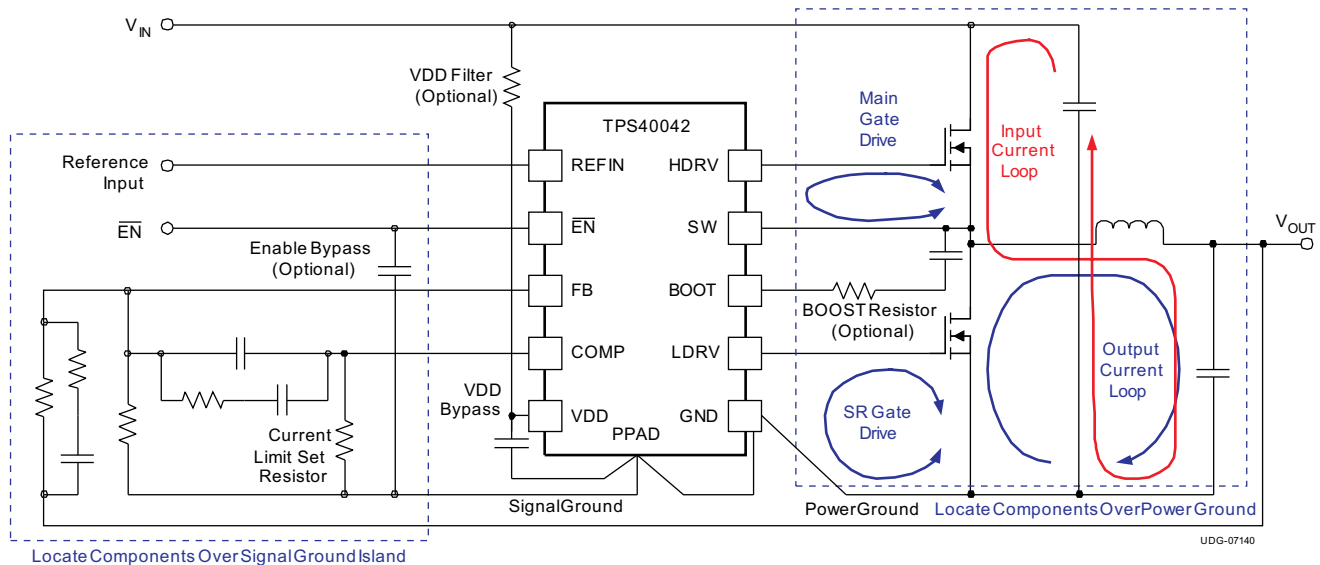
$V_{IN}$

VDD Filter (Optional)

TPS40042

Main Gate Drive

Input Current Loop

Reference Input

REFIN

HDRV

$\overline{EN}$

$\overline{EN}$

SW

$V_{OUT}$

Enable Bypass (Optional)

FB

BOOT

BOOST Resistor (Optional)

COMP

LDRV

Output Current Loop

VDD Bypass

VDD

GND

SR Gate Drive

Current Limit Set Resistor

PPAD

SignalGround

PowerGround

Locate Components Over Power Ground

Locate Components Over Signal Ground Island

UDG-07140